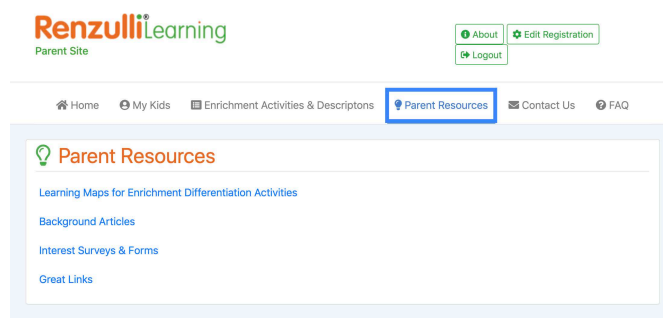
Renzulli® Learning
Parent Site

About
Edit Registration
Logout

Home
My Kids
Enrichment Activities & Descriptons
Parent Resources
Contact Us
FAQ

Parent Resources

Learning Maps for Enrichment Differentiation Activities

Background Articles

Interest Surveys & Forms

Great Links